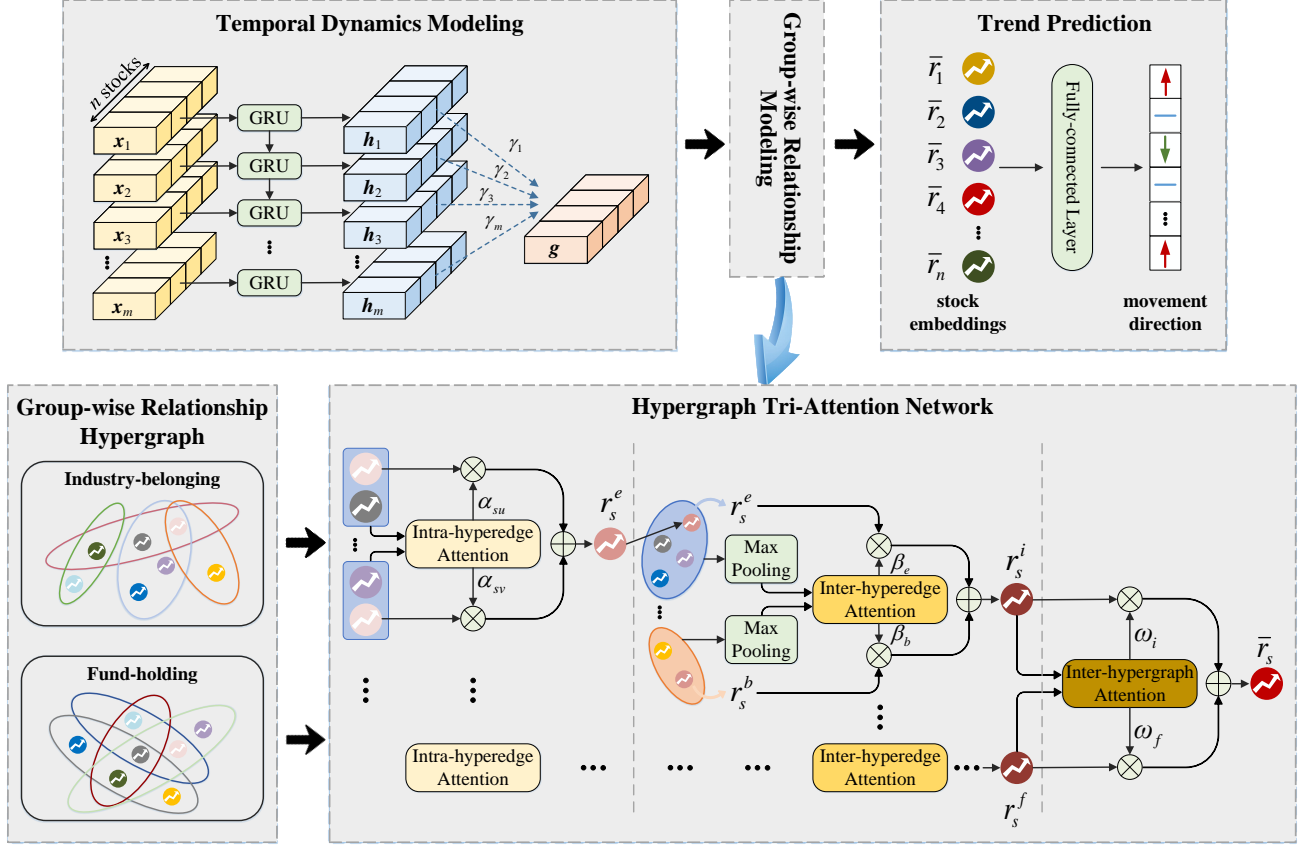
Temporal Dynamics Modeling

n stocks

$x_1$
$x_2$
$x_3$
$x_m$

GRU
GRU
GRU
GRU

$h_1$
$h_2$
$h_3$
$h_m$

$\gamma_1$
$\gamma_2$
$\gamma_3$
$\gamma_m$

$g$

Group-wise Relationship Modeling

Trend Prediction

$\bar{r}_1$
$\bar{r}_2$
$\bar{r}_3$
$\bar{r}_4$
$\bar{r}_n$

Fully-connected Layer

stock embeddings

movement direction

Group-wise Relationship Hypergraph

Industry-belonging

Fund-holding

Hypergraph Tri-Attention Network

Intra-hyperedge Attention

$\alpha_{su}$
$\alpha_{sv}$

$r_s^e$

$r_s^e$

Max Pooling

Max Pooling

$r_s^b$

Inter-hyperedge Attention

$\beta_e$
$\beta_b$

$r_s^i$

Inter-hypergraph Attention

$\omega_i$
$\omega_f$

$\bar{r}_s$

Intra-hyperedge Attention

Inter-hyperedge Attention

$r_s^f$